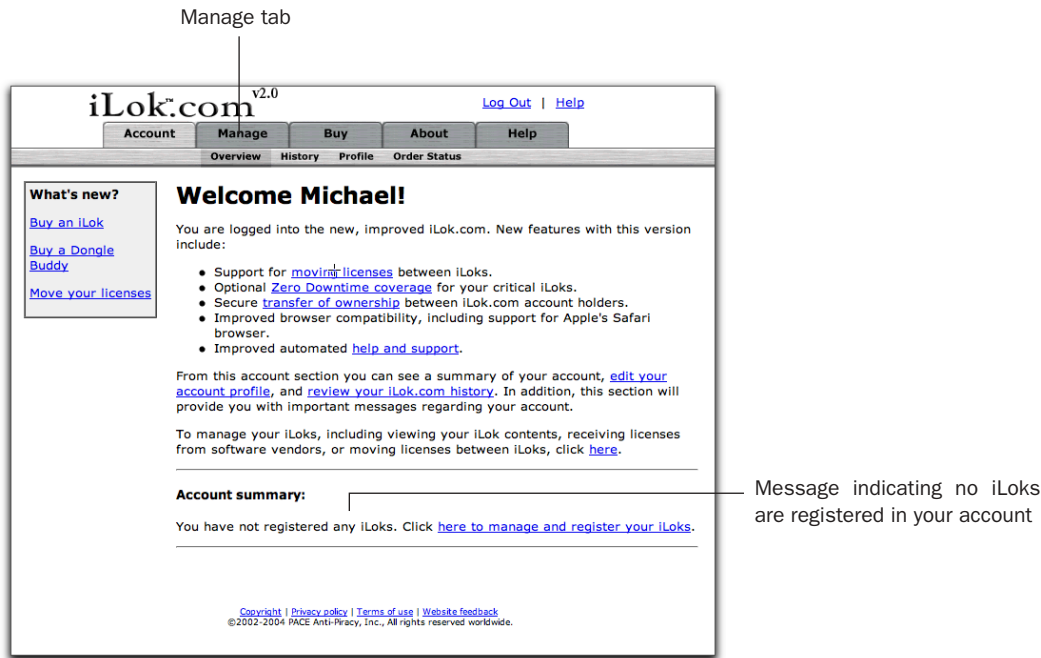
Manage tab

iLok.com™ v2.0

Log Out | Help

Account Manage Buy About Help

Overview History Profile Order Status

What's new?

Buy an iLok

Buy a Dongle Buddy

Move your licenses

Welcome Michael!

You are logged into the new, improved iLok.com. New features with this version include:

- Support for moving licenses between iLoks.
- Optional Zero Downtime coverage for your critical iLoks.
- Secure transfer of ownership between iLok.com account holders.
- Improved browser compatibility, including support for Apple's Safari browser.
- Improved automated help and support.

From this account section you can see a summary of your account, edit your account profile, and review your iLok.com history. In addition, this section will provide you with important messages regarding your account.

To manage your iLoks, including viewing your iLok contents, receiving licenses from software vendors, or moving licenses between iLoks, click here.

Account summary:

You have not registered any iLoks. Click here to manage and register your iLoks.

Message indicating no iLoks are registered in your account

Copyright | Privacy policy | Terms of use | Website feedback
©2002-2004 PACE Anti-Piracy, Inc., All rights reserved worldwide.